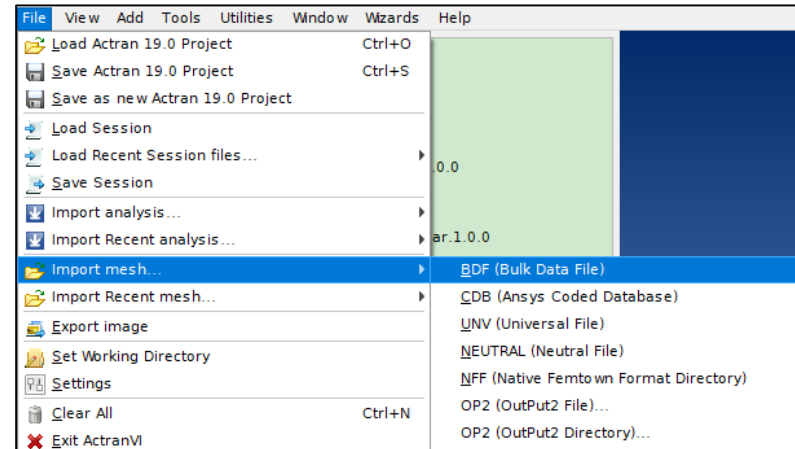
File View Add Tools Utilities Window Wizards Help

Load Actran 19.0 Project Ctrl+O
Save Actran 19.0 Project Ctrl+S
Save as new Actran 19.0 Project
Load Session
Load Recent Session files...
Save Session
Import analysis...
Import Recent analysis...
Import mesh...
Import Recent mesh...
Export image
Set Working Directory
Settings
Clear All Ctrl+N
Exit ActranVI

.0.0
ar.1.0.0

BDF (Bulk Data File)
CDB (Ansys Coded Database)
UNV (Universal File)
NEUTRAL (Neutral File)
NFF (Native Femtown Format Directory)
OP2 (OutPut2 File)...
OP2 (OutPut2 Directory)...